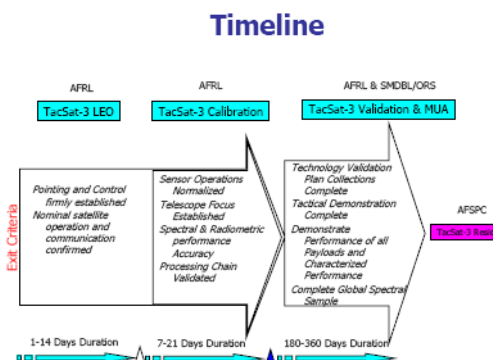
Timeline

AFRL

TacSat-3 LEO

AFRL

TacSat-3 Calibration

AFRL & SMDBL/ORS

TacSat-3 Validation & MUA

Exit Criteria

Pointing and Control firmly established
Nominal satellite operation and communication confirmed

Sensor Operations Normalized
Telescope Focus Established
Spectral & Radiometric performance Accuracy
Processing Chain Validated

Technology Validation Plan Collections Complete
Tactical Demonstration Complete
Demonstrate Performance of all Payloads and Characterized Performance
Complete Global Spectral Sample

AFSPC

TacSat-3 Resi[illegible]

1-14 Days Duration

7-21 Days Duration

180-360 Days Duration